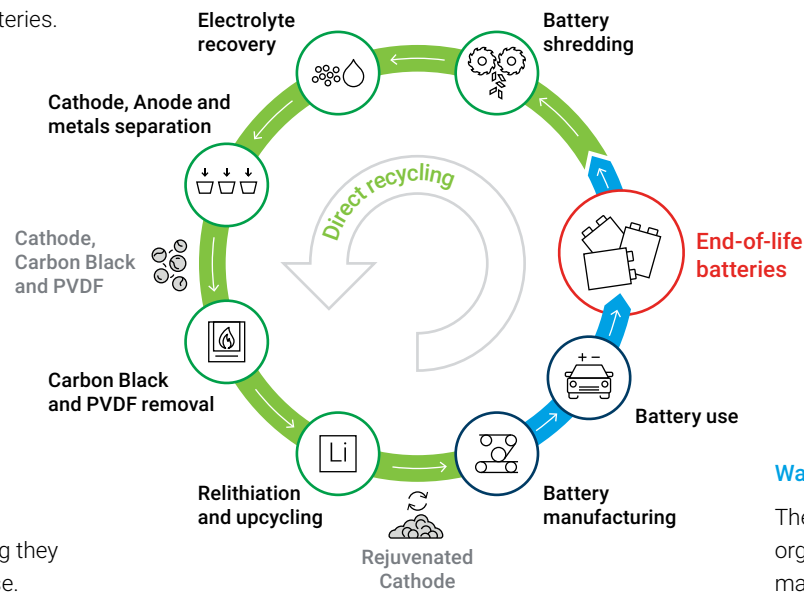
teries.

Electrolyte recovery

Battery shredding

Cathode, Anode and metals separation

Direct recycling

Cathode, Carbon Black and PVDF

End-of-life batteries

Carbon Black and PVDF removal

Battery use

Li

Relithiation and upcycling

Battery manufacturing

Rejuvenated Cathode

g they
e.

Wa

The
org
ma